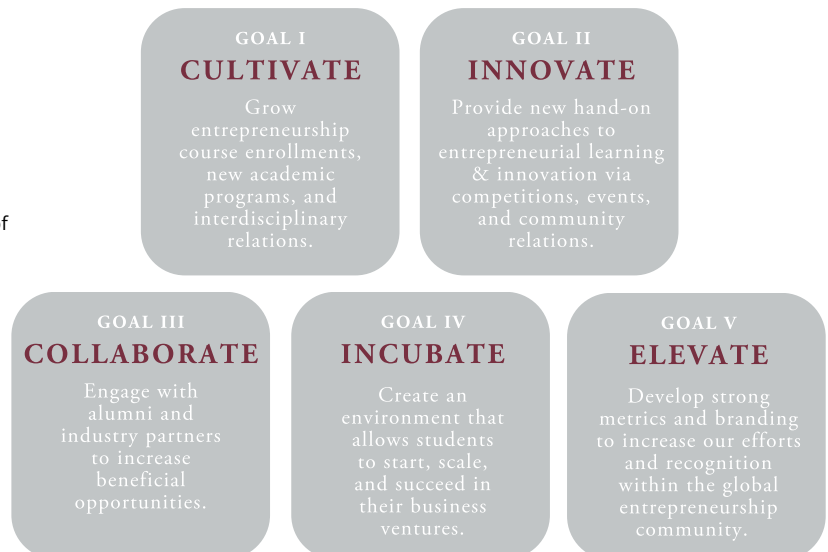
f

GOAL I
CULTIVATE
Grow entrepreneurship course enrollments, new academic programs, and interdisciplinary relations.

GOAL II
INNOVATE
Provide new hand-on approaches to entrepreneurial learning & innovation via competitions, events, and community relations.

GOAL III
COLLABORATE
Engage with alumni and industry partners to increase beneficial opportunities.

GOAL IV
INCUBATE
Create an environment that allows students to start, scale, and succeed in their business ventures.

GOAL V
ELEVATE
Develop strong metrics and branding to increase our efforts and recognition within the global entrepreneurship community.